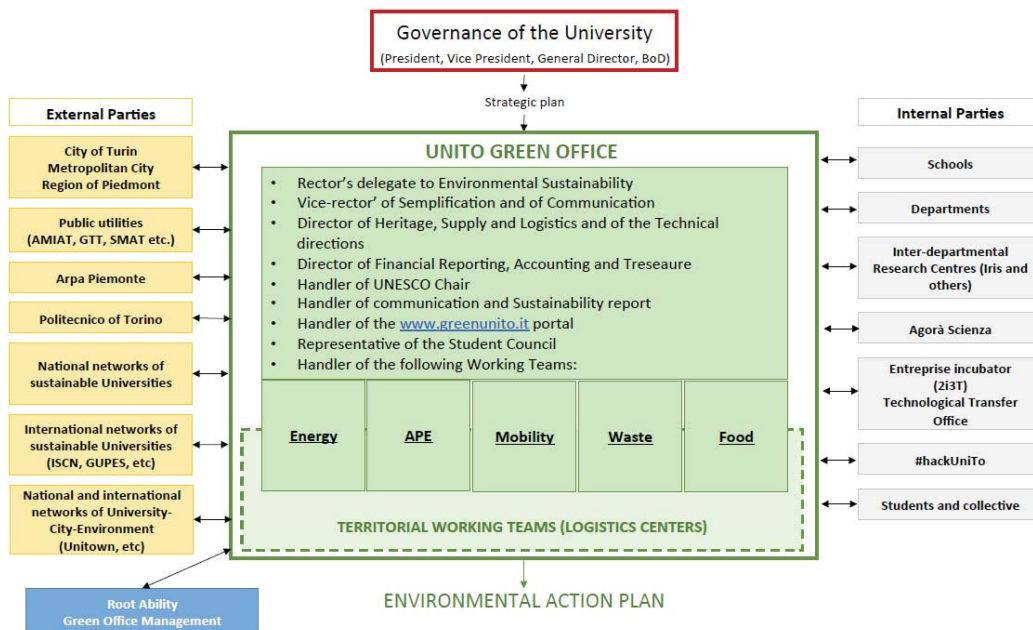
Governance of the University
(President, Vice President, General Director, BoD)

Strategic plan

External Parties

City of Turin
Metropolitan City
Region of Piedmont

Public utilities
(AMIAT, GTT, SMAT etc.)

Arpa Piemonte

Politecnico of Torino

National networks of sustainable Universities

International networks of sustainable Universities (ISCN, GUPES, etc)

National and international networks of University-City-Environment (Unitown, etc)

Root Ability
Green Office Management

UNITO GREEN OFFICE

- Rector's delegate to Environmental Sustainability
- Vice-rector' of Semplification and of Communication
- Director of Heritage, Supply and Logistics and of the Technical directions
- Director of Financial Reporting, Accounting and Treseaure
- Handler of UNESCO Chair
- Handler of communication and Sustainability report
- Handler of the www.greenunito.it portal
- Representative of the Student Council
- Handler of the following Working Teams:

Energy | APE | Mobility | Waste | Food

TERRITORIAL WORKING TEAMS (LOGISTICS CENTERS)

Internal Parties

Schools

Departments

Inter-departmental Research Centres (Iris and others)

Agorà Scienza

Entreprise incubator (2i3T)
Technological Transfer Office

#hackUniTo

Students and collective

ENVIRONMENTAL ACTION PLAN